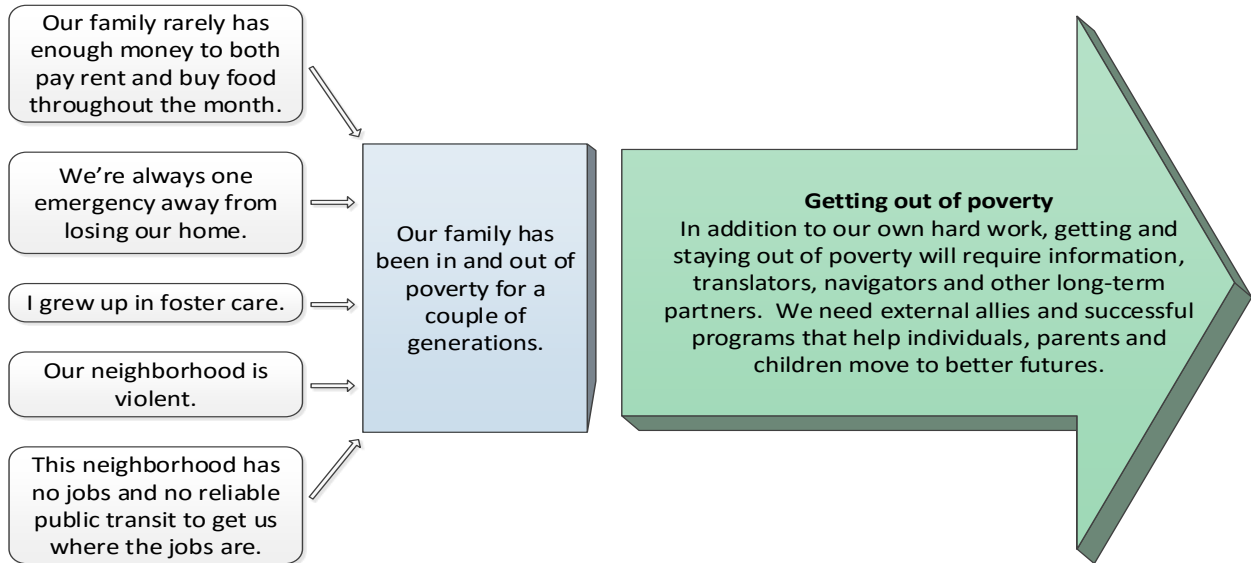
Our family rarely has enough money to both pay rent and buy food throughout the month.

We're always one emergency away from losing our home.

I grew up in foster care.

Our neighborhood is violent.

This neighborhood has no jobs and no reliable public transit to get us where the jobs are.

Our family has been in and out of poverty for a couple of generations.

**Getting out of poverty**
In addition to our own hard work, getting and staying out of poverty will require information, translators, navigators and other long-term partners. We need external allies and successful programs that help individuals, parents and children move to better futures.